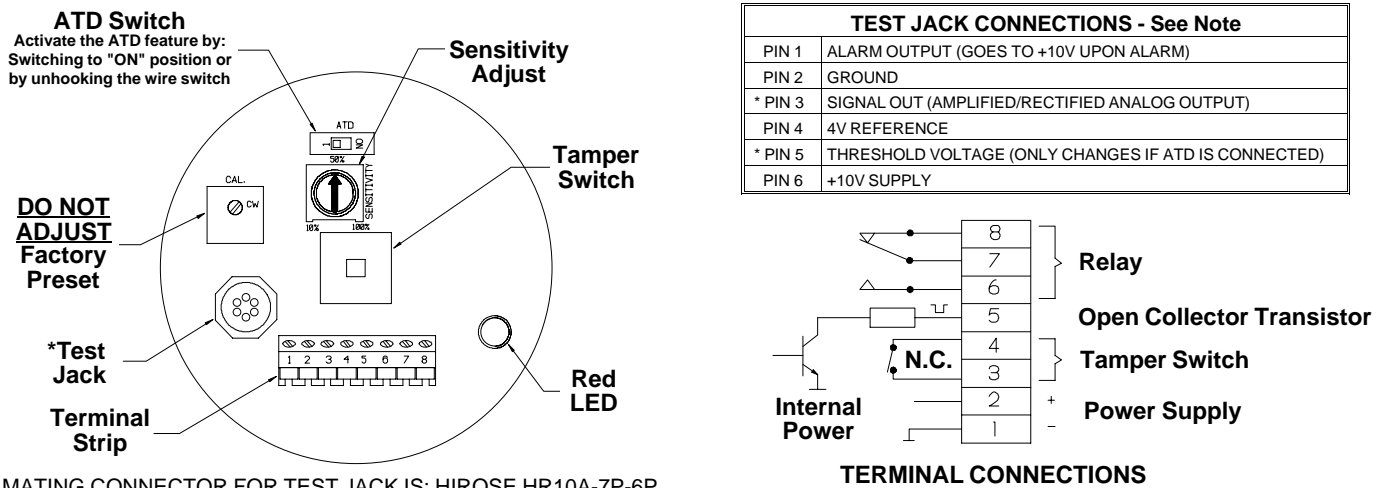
ATD Switch
Activate the ATD feature by: Switching to "ON" position or by unhooking the wire switch

Sensitivity Adjust

ATD
ON

50%
SENSITIVITY
10% 100%

CAL.
CW

Tamper Switch

DO NOT ADJUST
Factory Preset

*Test Jack

1 2 3 4 5 6 7 8

Red LED

Terminal Strip

MATING CONNECTOR FOR TEST JACK IS: HIROSE HR10A-7P-6P

| TEST JACK CONNECTIONS - See Note | |
|---|---|
| PIN 1 | ALARM OUTPUT (GOES TO +10V UPON ALARM) |
| PIN 2 | GROUND |
| * PIN 3 | SIGNAL OUT (AMPLIFIED/RECTIFIED ANALOG OUTPUT) |
| PIN 4 | 4V REFERENCE |
| * PIN 5 | THRESHOLD VOLTAGE (ONLY CHANGES IF ATD IS CONNECTED) |
| PIN 6 | +10V SUPPLY |

8
7
6
Relay
5
Open Collector Transistor
4
N.C.
3
Tamper Switch
2
+
Power Supply
1
−
Internal Power

TERMINAL CONNECTIONS